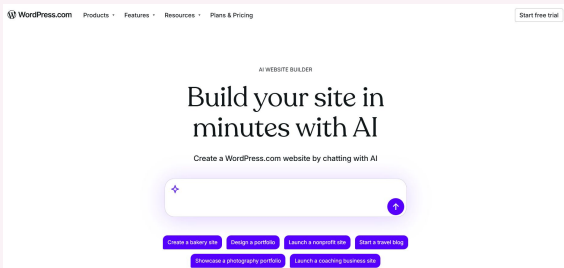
WordPress.com Products Features Resources Plans & Pricing Start free trial

AI WEBSITE BUILDER

Build your site in minutes with AI

Create a WordPress.com website by chatting with AI

Create a bakery site
Design a portfolio
Launch a nonprofit site
Start a travel blog
Showcase a photography portfolio
Launch a coaching business site